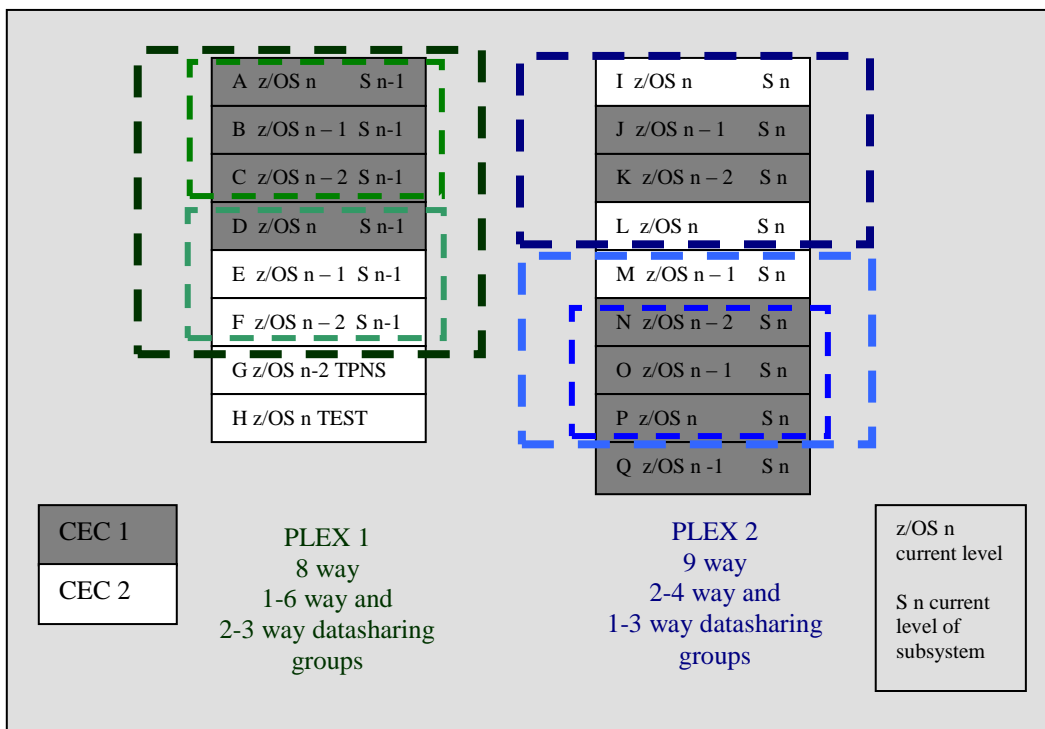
A z/OS n S n-1

B z/OS n – 1 S n-1

C z/OS n – 2 S n-1

D z/OS n S n-1

E z/OS n – 1 S n-1

F z/OS n – 2 S n-1

G z/OS n-2 TPNS

H z/OS n TEST

I z/OS n S n

J z/OS n – 1 S n

K z/OS n – 2 S n

L z/OS n S n

M z/OS n – 1 S n

N z/OS n – 2 S n

O z/OS n – 1 S n

P z/OS n S n

Q z/OS n -1 S n

CEC 1

CEC 2

PLEX 1
8 way
1-6 way and
2-3 way datasharing
groups

PLEX 2
9 way
2-4 way and
1-3 way datasharing
groups

z/OS n
current level

S n current
level of
subsystem